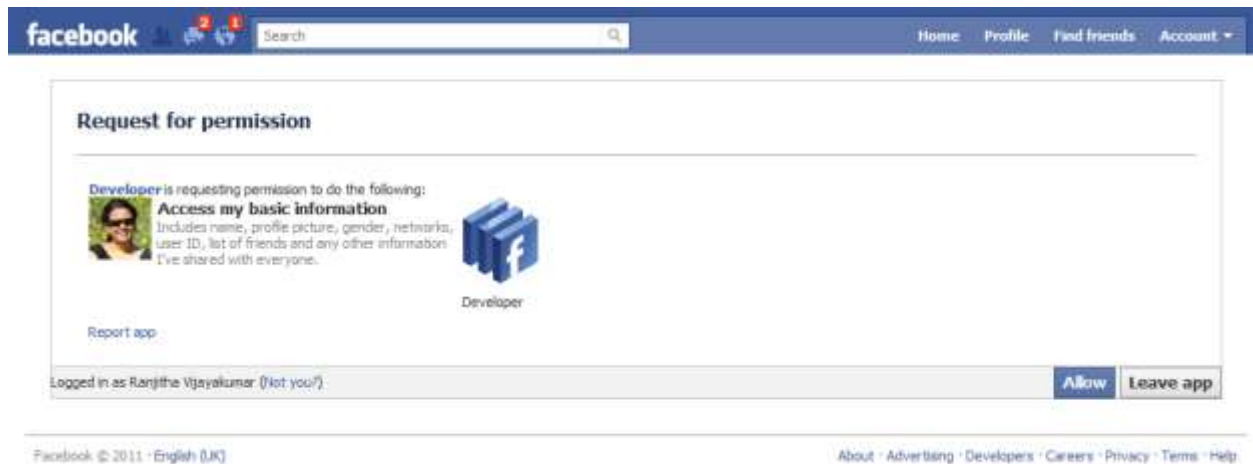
facebook 2 1 Search Home Profile Find friends Account

Request for permission

Developer is requesting permission to do the following:

Access my basic information
Includes name, profile picture, gender, networks, user ID, list of friends and any other information I've shared with everyone.

Developer

Report app

Logged in as Ranjitha Vijayakumar (Not you?)

Allow Leave app

Facebook © 2011 · English (UK)

About · Advertising · Developers · Careers · Privacy · Terms · Help